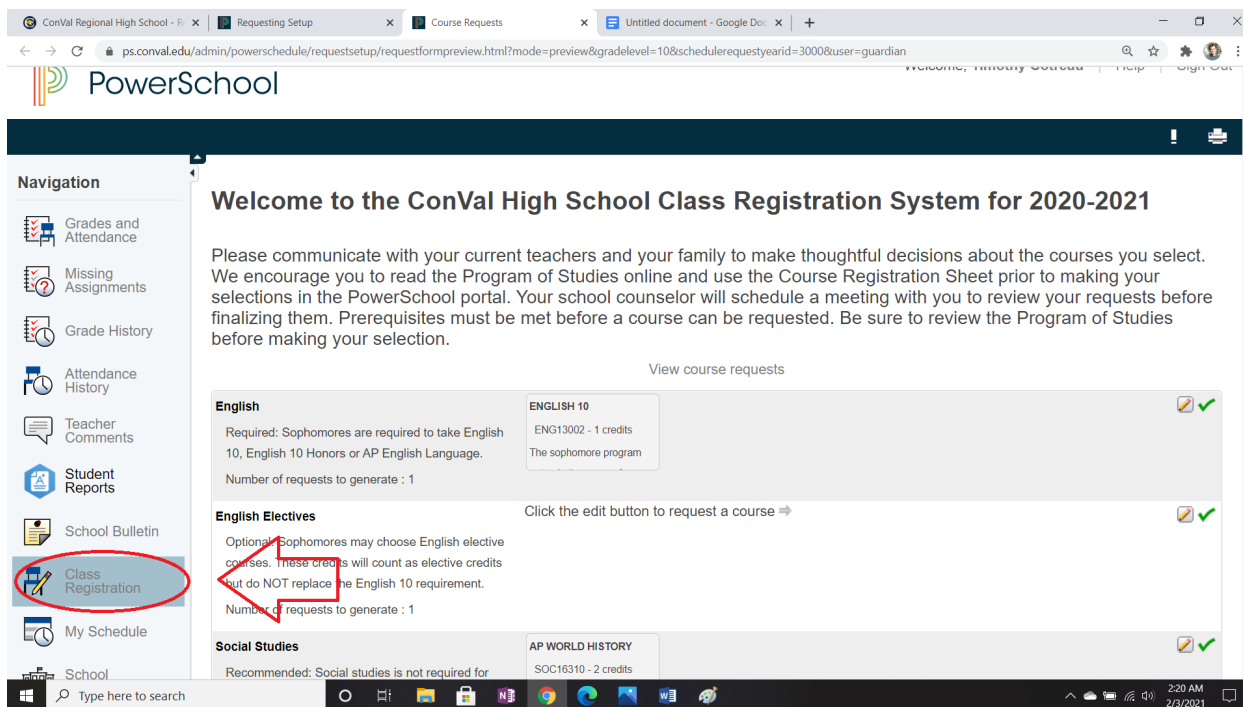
ConVal Regional High School - R | Requesting Setup | Course Requests | Untitled document - Google Doc

ps.conval.edu/admin/powerschedule/requestsetup/requestformpreview.html?mode=preview&gradelevel=10&schedulerequestyearid=3000&user=guardian

PowerSchool

Welcome, Timothy Cotreau | Help | Sign Out

Navigation

Grades and Attendance

Missing Assignments

Grade History

Attendance History

Teacher Comments

Student Reports

School Bulletin

Class Registration

My Schedule

School

Welcome to the ConVal High School Class Registration System for 2020-2021

Please communicate with your current teachers and your family to make thoughtful decisions about the courses you select. We encourage you to read the Program of Studies online and use the Course Registration Sheet prior to making your selections in the PowerSchool portal. Your school counselor will schedule a meeting with you to review your requests before finalizing them. Prerequisites must be met before a course can be requested. Be sure to review the Program of Studies before making your selection.

View course requests

English

Required: Sophomores are required to take English 10, English 10 Honors or AP English Language.

Number of requests to generate : 1

ENGLISH 10
ENG13002 - 1 credits
The sophomore program

English Electives

Optional: Sophomores may choose English elective courses. These credits will count as elective credits but do NOT replace the English 10 requirement.

Number of requests to generate : 1

Click the edit button to request a course

Social Studies

Recommended: Social studies is not required for

AP WORLD HISTORY
SOC16310 - 2 credits

Type here to search

2:20 AM
2/3/2021